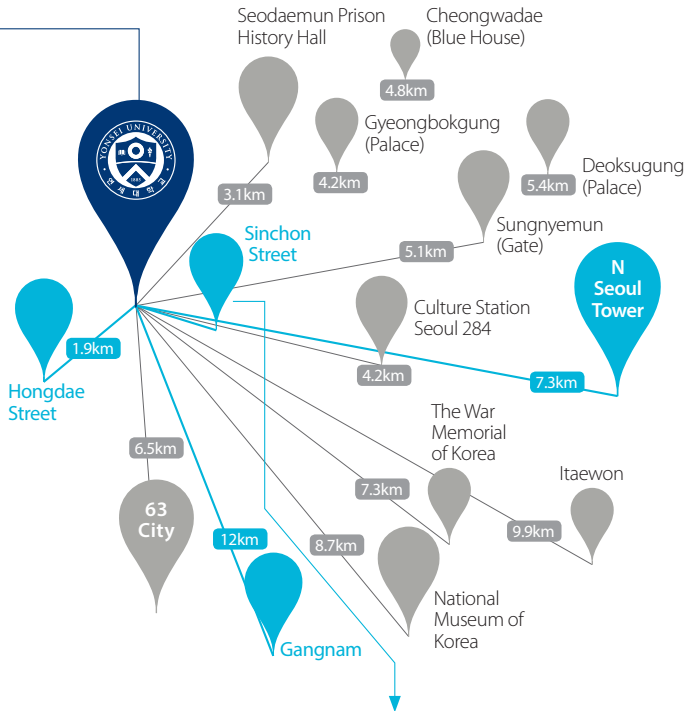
YONSEI UNIVERSITY

1885

연세대학교

Seodaemun Prison History Hall

Cheongwadae (Blue House)

4.8km

Gyeongbokgung (Palace)

Deoksugung (Palace)

3.1km

4.2km

5.4km

Sinchon Street

Sungnyemun (Gate)

5.1km

N Seoul Tower

Culture Station Seoul 284

1.9km

Hongdae Street

4.2km

7.3km

The War Memorial of Korea

6.5km

Itaewon

7.3km

63 City

9.9km

12km

8.7km

National Museum of Korea

Gangnam